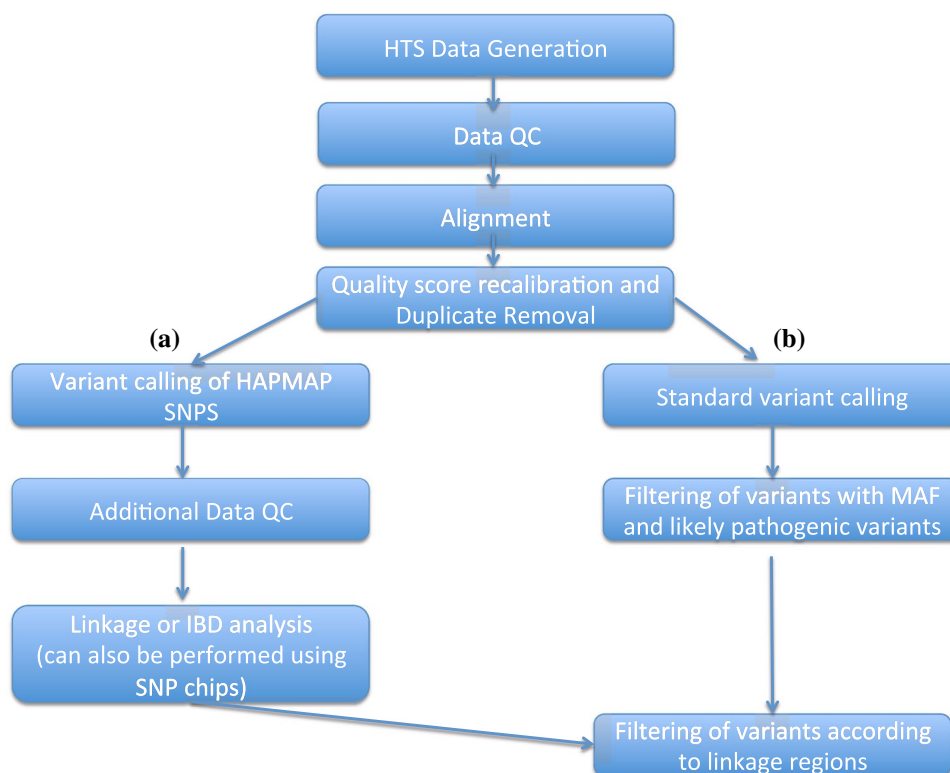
HTS Data Generation

Data QC

Alignment

Quality score recalibration and Duplicate Removal

(a)

(b)

Variant calling of HAPMAP SNPS

Standard variant calling

Additional Data QC

Filtering of variants with MAF and likely pathogenic variants

Linkage or IBD analysis (can also be performed using SNP chips)

Filtering of variants according to linkage regions